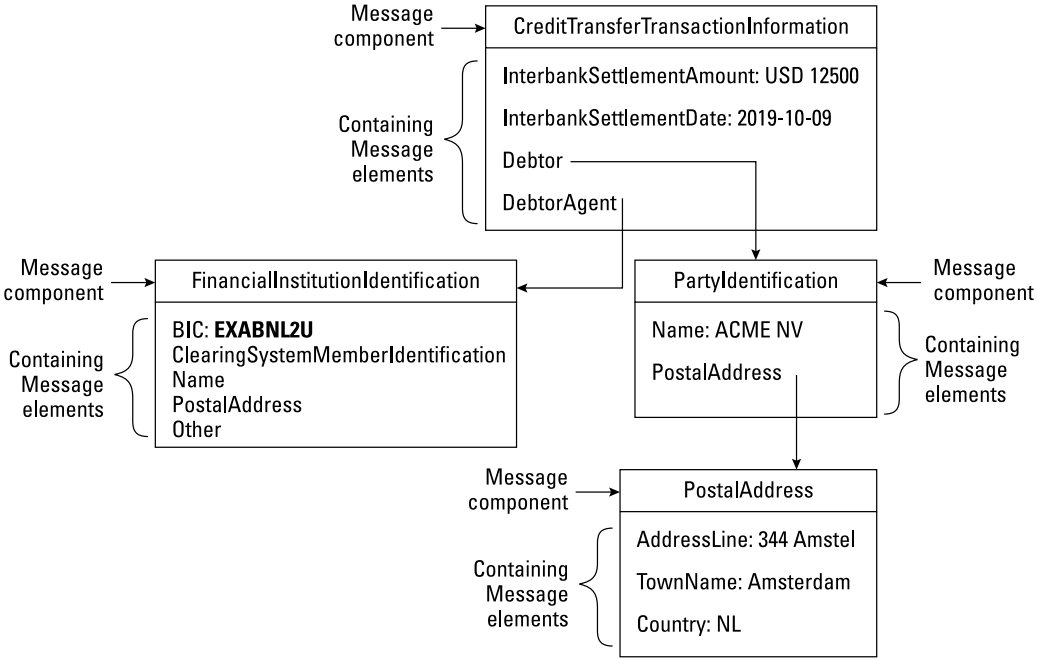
Message component

CreditTransferTransactionInformation

Containing Message elements

InterbankSettlementAmount: USD 12500

InterbankSettlementDate: 2019-10-09

Debtor

DebtorAgent

Message component

FinancialInstitutionIdentification

Containing Message elements

BIC: **EXABNL2U**
ClearingSystemMemberIdentification
Name
PostalAddress
Other

PartyIdentification

Message component

Name: ACME NV

PostalAddress

Containing Message elements

Message component

PostalAddress

Containing Message elements

AddressLine: 344 Amstel

TownName: Amsterdam

Country: NL